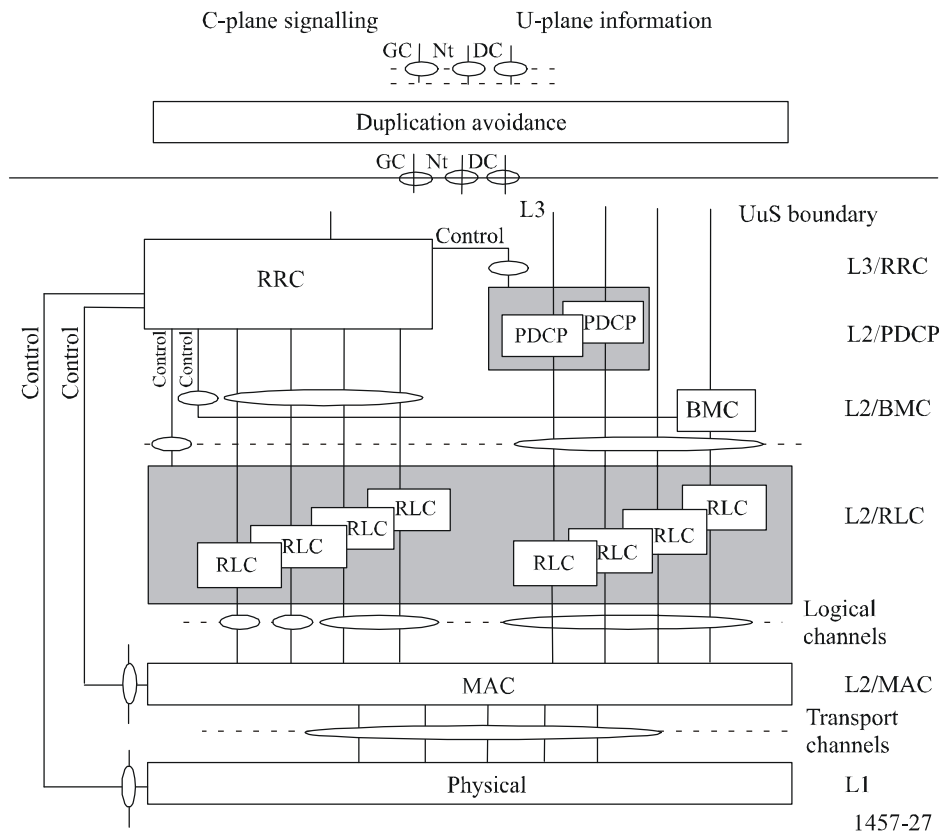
C-plane signalling

U-plane information

GC

Nt

DC

Duplication avoidance

GC

Nt

DC

L3

UuS boundary

Control

RRC

L3/RRC

PDCP

PDCP

L2/PDCP

Control

Control

Control

Control

BMC

L2/BMC

RLC

RLC

RLC

RLC

RLC

RLC

RLC

RLC

L2/RLC

Logical channels

MAC

L2/MAC

Transport channels

Physical

L1

1457-27